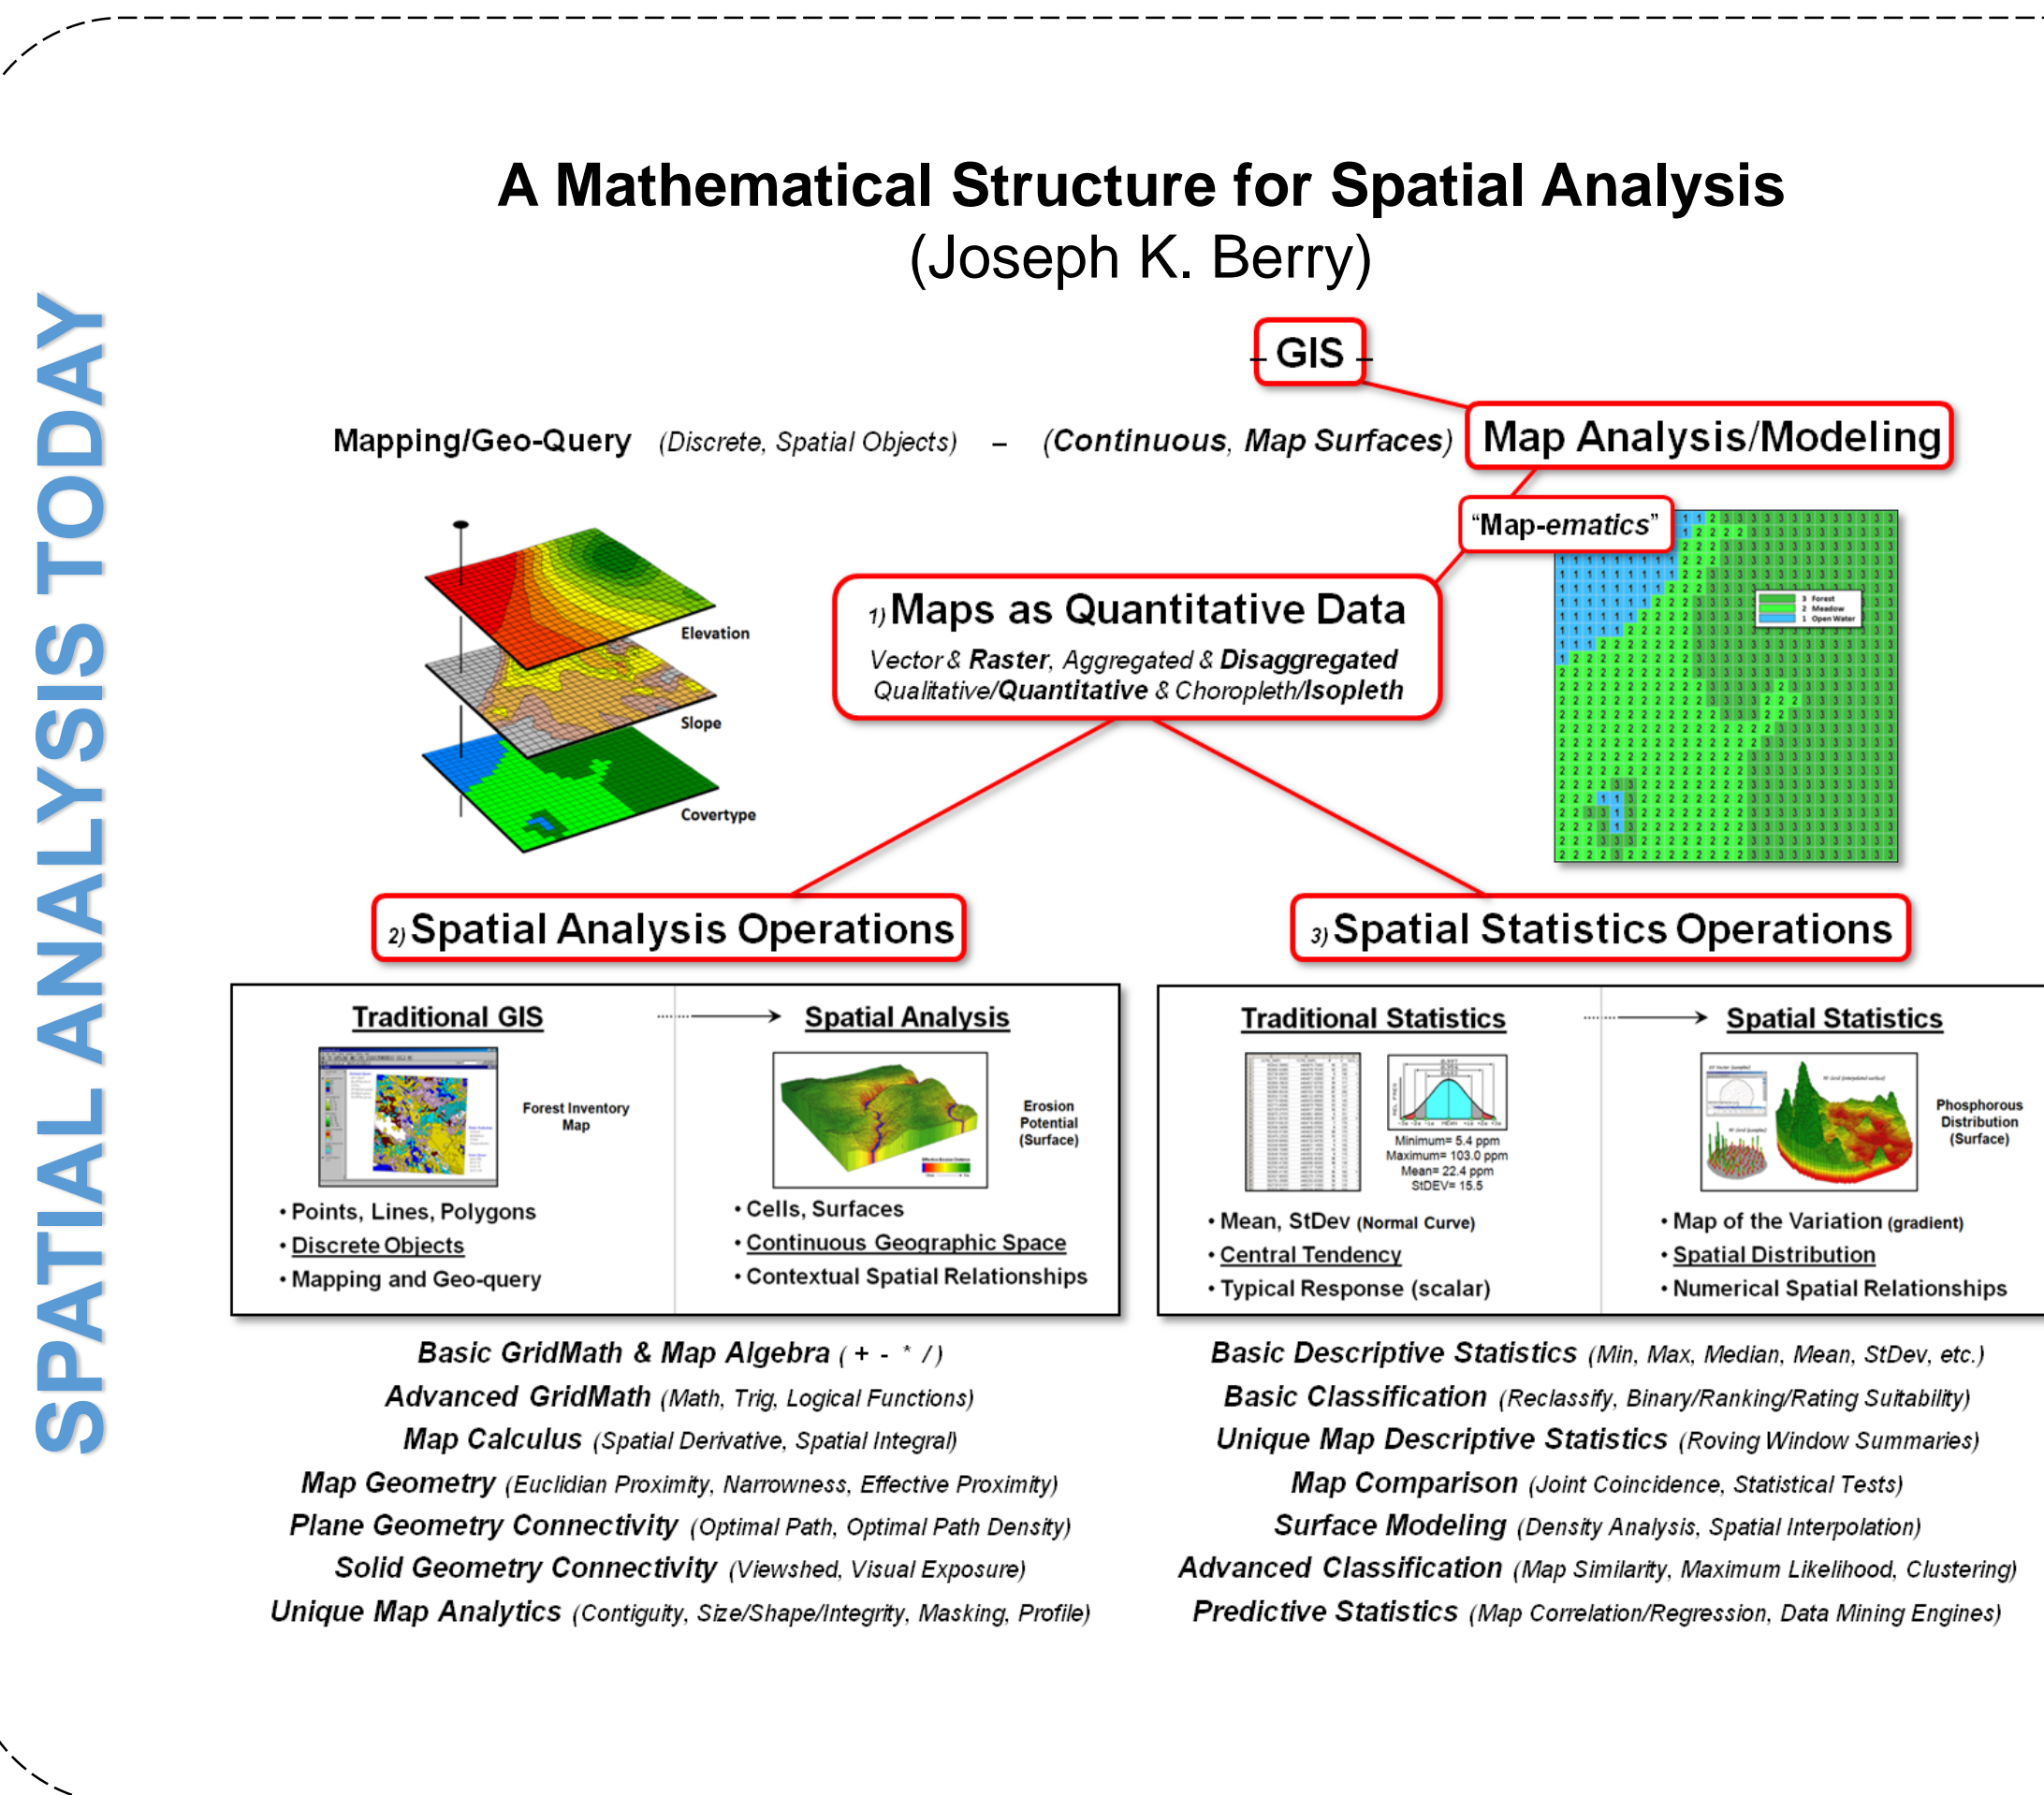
SPATIAL ANALYSIS TODAY

A Mathematical Structure for Spatial Analysis
(Joseph K. Berry)

GIS

Mapping/Geo-Query (Discrete, Spatial Objects) – (Continuous, Map Surfaces) Map Analysis/Modeling

"Map-ematics"

Elevation
Slope
Covertype

1) Maps as Quantitative Data
Vector & Raster, Aggregated & Disaggregated
Qualitative/Quantitative & Choropleth/Isopleth

3 Forest
2 Meadow
1 Open Water

2) Spatial Analysis Operations

3) Spatial Statistics Operations

Traditional GIS → Spatial Analysis

Forest Inventory Map

Erosion Potential (Surface)

• Points, Lines, Polygons
• Discrete Objects
• Mapping and Geo-query

• Cells, Surfaces
• Continuous Geographic Space
• Contextual Spatial Relationships

Traditional Statistics → Spatial Statistics

Minimum= 5.4 ppm
Maximum= 103.0 ppm
Mean= 22.4 ppm
StDEV= 15.5

Phosphorous Distribution (Surface)

• Mean, StDev (Normal Curve)
• Central Tendency
• Typical Response (scalar)

• Map of the Variation (gradient)
• Spatial Distribution
• Numerical Spatial Relationships

Basic GridMath & Map Algebra ( + - * / )
Advanced GridMath (Math, Trig, Logical Functions)
Map Calculus (Spatial Derivative, Spatial Integral)
Map Geometry (Euclidian Proximity, Narrowness, Effective Proximity)
Plane Geometry Connectivity (Optimal Path, Optimal Path Density)
Solid Geometry Connectivity (Viewshed, Visual Exposure)
Unique Map Analytics (Contiguity, Size/Shape/Integrity, Masking, Profile)

Basic Descriptive Statistics (Min, Max, Median, Mean, StDev, etc.)
Basic Classification (Reclassify, Binary/Ranking/Rating Suitability)
Unique Map Descriptive Statistics (Roving Window Summaries)
Map Comparison (Joint Coincidence, Statistical Tests)
Surface Modeling (Density Analysis, Spatial Interpolation)
Advanced Classification (Map Similarity, Maximum Likelihood, Clustering)
Predictive Statistics (Map Correlation/Regression, Data Mining Engines)